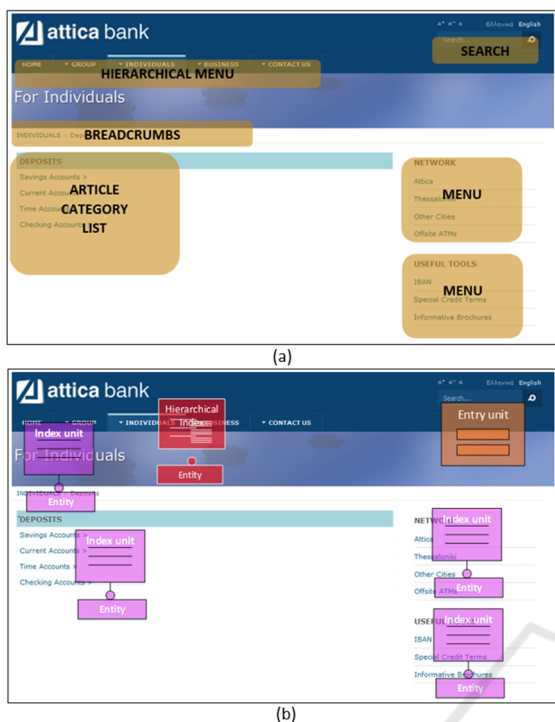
attica bank

Ελληνικά English

Search...

SEARCH

HOME GROUP INDIVIDUALS BUSINESS CONTACT US

HIERARCHICAL MENU

For Individuals

INDIVIDUALS : Dep

BREADCRUMBS

DEPOSITS

Savings Accounts >

Current Accou

Time Accou

Checking Accoun

ARTICLE CATEGORY LIST

NETWORK

Attica

Thessal

Other Cities

Offsite ATMs

MENU

USEFUL TOOLS

IBAN

Special Credit Terms

Informative Brochures

MENU

(a)

attica bank

Ελληνικά English

Entry unit

HOME GROUP INDIVIDUALS BUSINESS CONTACT US

Hierarchical index

Entity

Index unit

For Individuals

Entity

INDIVIDUALS : Deposits

DEPOSITS

Savings Accounts >

Current Accounts >

Time Accounts >

Checking Accounts >

Index unit

Entity

NETWORK

Attica

Thessaloniki

Other Cities

Offsite ATMs

Index unit

Entity

USEFUL TOOLS

IBAN

Special Credit Terms

Informative Brochures

Index unit

Entity

(b)